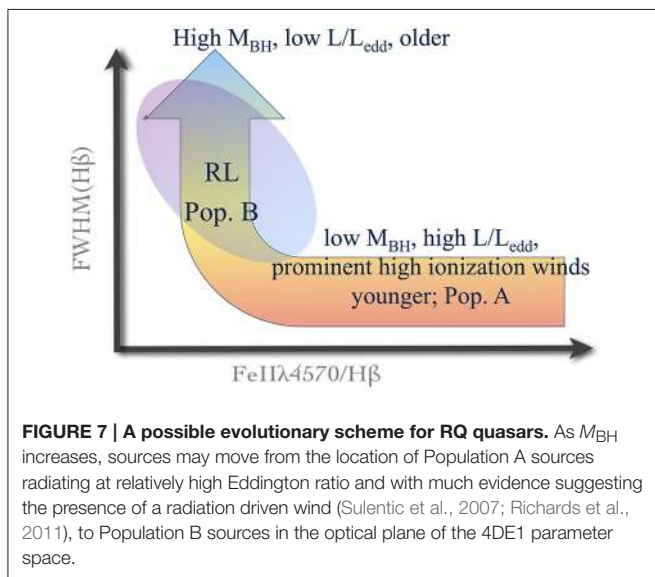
High $M_{BH}$, low $L/L_{edd}$, older

FWHM(Hβ)

RL

Pop. B

low $M_{BH}$, high $L/L_{edd}$, prominent high ionization winds younger; Pop. A

FeIIλ4570/Hβ

**FIGURE 7 | A possible evolutionary scheme for RQ quasars.** As $M_{BH}$ increases, sources may move from the location of Population A sources radiating at relatively high Eddington ratio and with much evidence suggesting the presence of a radiation driven wind (Sulentic et al., 2007; Richards et al., 2011), to Population B sources in the optical plane of the 4DE1 parameter space.